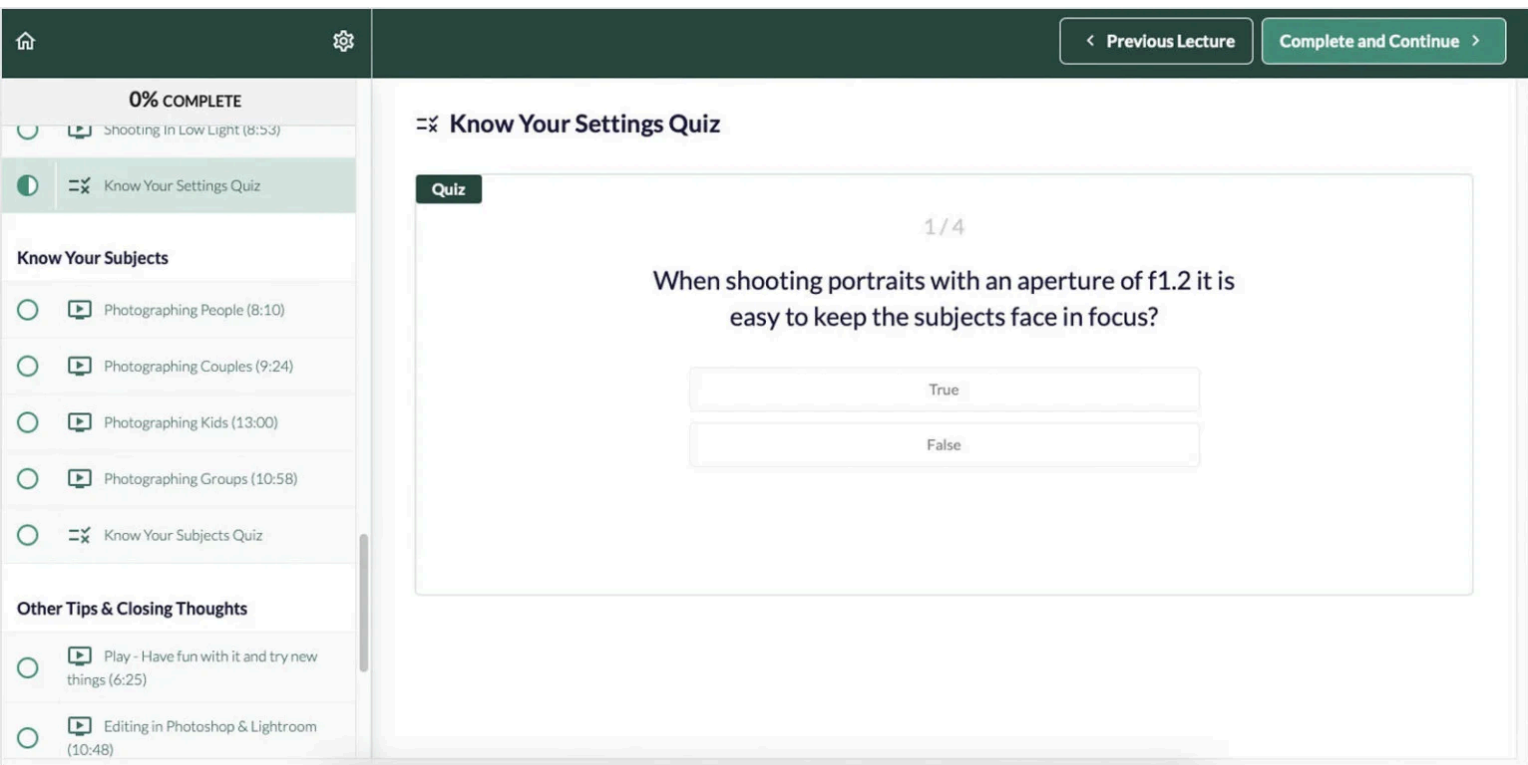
0% COMPLETE

Shooting In Low Light (8:53)

Know Your Settings Quiz

Know Your Subjects

Photographing People (8:10)

Photographing Couples (9:24)

Photographing Kids (13:00)

Photographing Groups (10:58)

Know Your Subjects Quiz

Other Tips & Closing Thoughts

Play - Have fun with it and try new things (6:25)

Editing in Photoshop & Lightroom (10:48)

< Previous Lecture

Complete and Continue >

Know Your Settings Quiz

Quiz

1 / 4

When shooting portraits with an aperture of f1.2 it is easy to keep the subjects face in focus?

True

False